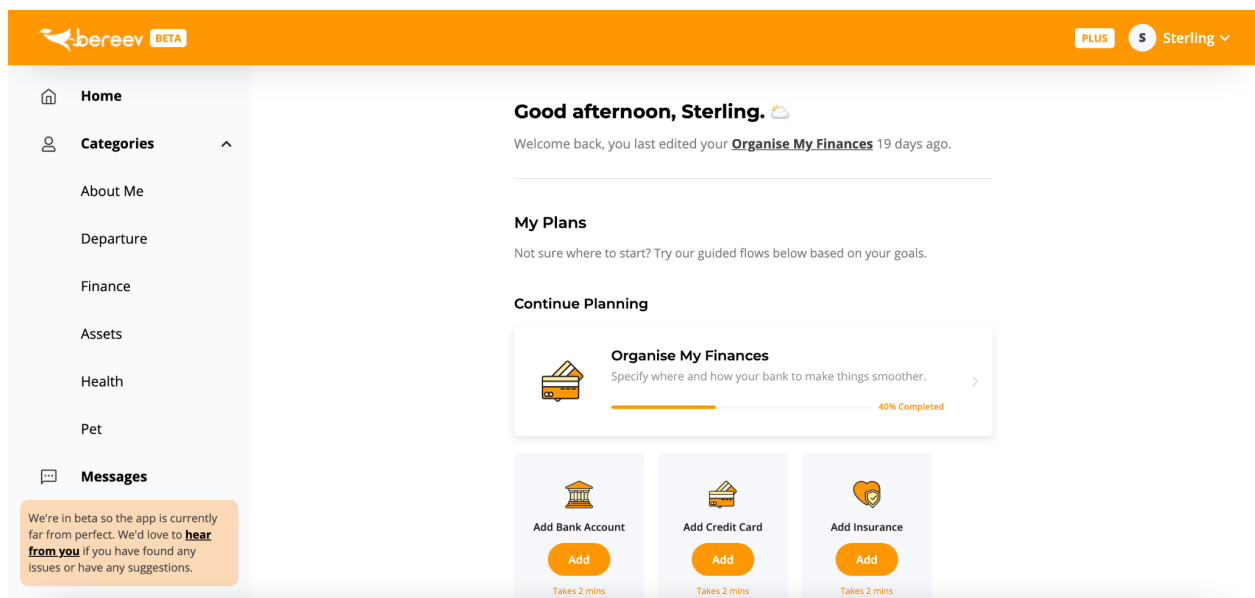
bereev BETA

PLUS S Sterling

Home

Categories

About Me

Departure

Finance

Assets

Health

Pet

Messages

We're in beta so the app is currently far from perfect. We'd love to **hear from you** if you have found any issues or have any suggestions.

Good afternoon, Sterling.

Welcome back, you last edited your **Organise My Finances** 19 days ago.

My Plans

Not sure where to start? Try our guided flows below based on your goals.

Continue Planning

Organise My Finances

Specify where and how your bank to make things smoother.

40% Completed

Add Bank Account

Add

Takes 2 mins

Add Credit Card

Add

Takes 2 mins

Add Insurance

Add

Takes 2 mins